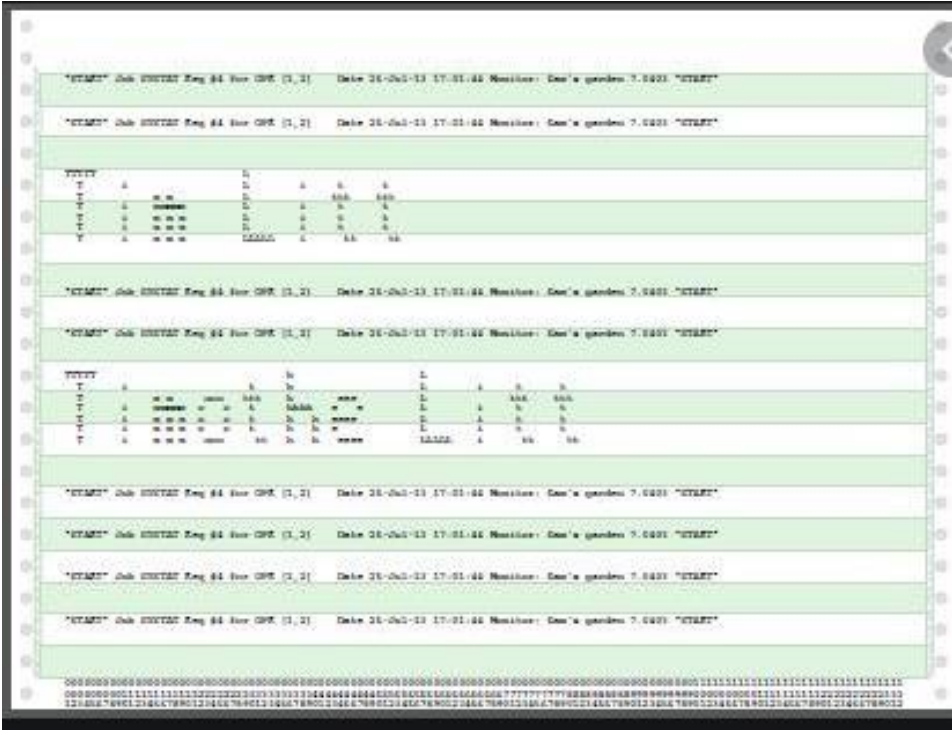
"START" Job SYSTST Req #4 for OPR [1,2] Date 26-Jul-13 17:01:46 Monitor: Gam's garden 7.04(0) "START"

"START" Job SYSTST Req #4 for OPR [1,2] Date 26-Jul-13 17:01:46 Monitor: Gam's garden 7.04(0) "START"

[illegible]

"START" Job SYSTST Req #4 for OPR [1,2] Date 26-Jul-13 17:01:46 Monitor: Gam's garden 7.04(0) "START"

"START" Job SYSTST Req #4 for OPR [1,2] Date 26-Jul-13 17:01:46 Monitor: Gam's garden 7.04(0) "START"

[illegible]

"START" Job SYSTST Req #4 for OPR [1,2] Date 26-Jul-13 17:01:46 Monitor: Gam's garden 7.04(0) "START"

"START" Job SYSTST Req #4 for OPR [1,2] Date 26-Jul-13 17:01:46 Monitor: Gam's garden 7.04(0) "START"

"START" Job SYSTST Req #4 for OPR [1,2] Date 26-Jul-13 17:01:46 Monitor: Gam's garden 7.04(0) "START"

"START" Job SYSTST Req #4 for OPR [1,2] Date 26-Jul-13 17:01:46 Monitor: Gam's garden 7.04(0) "START"

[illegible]